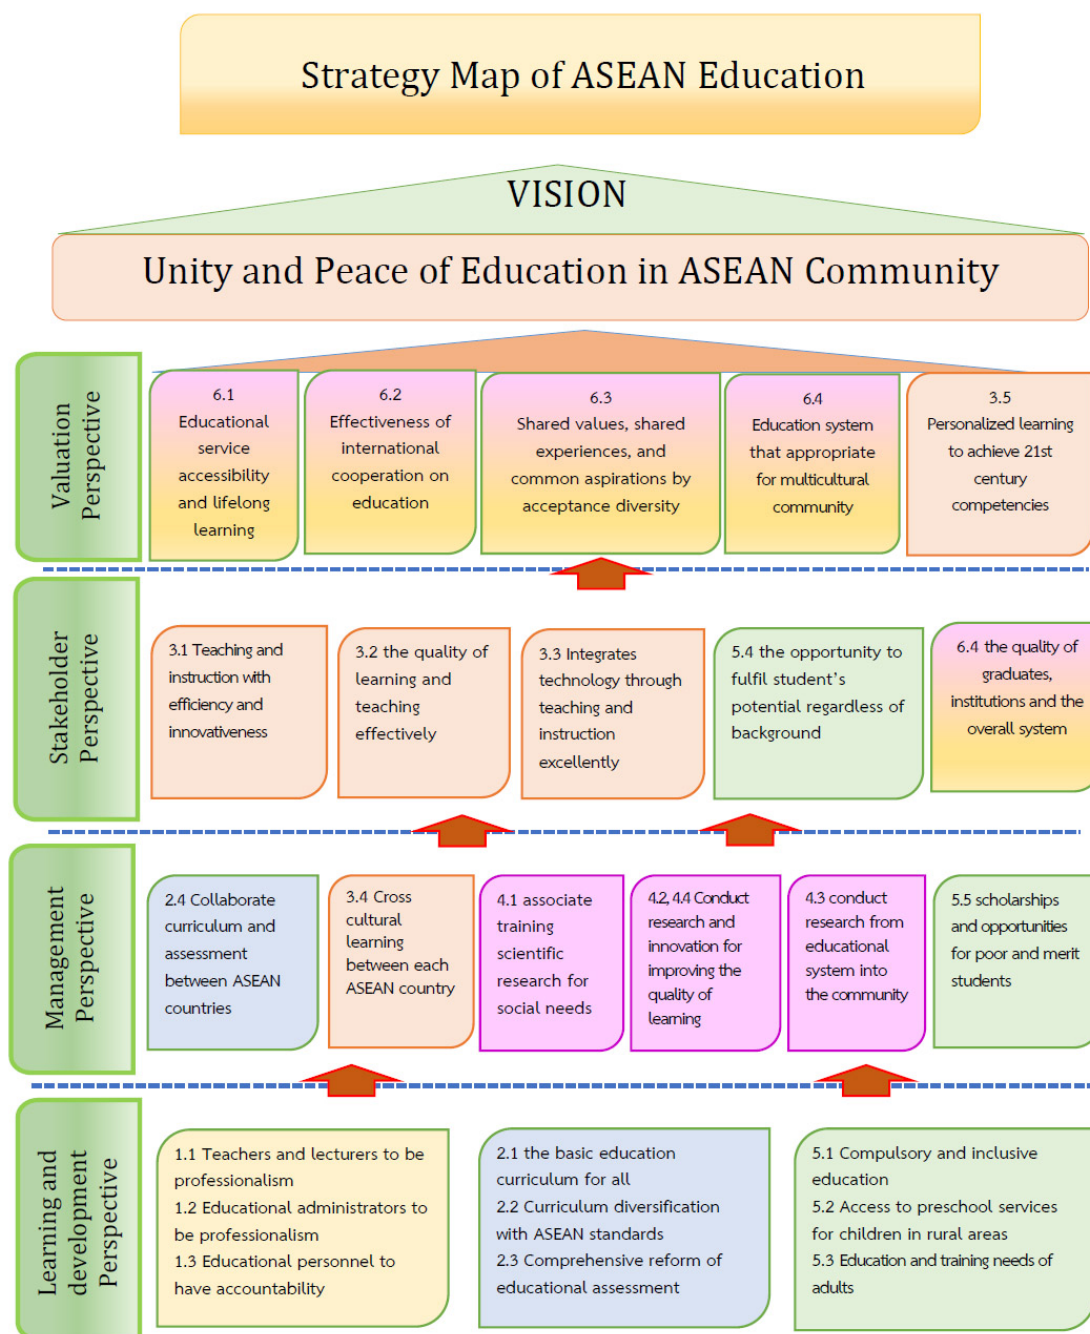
Strategy Map of ASEAN Education

VISION

Unity and Peace of Education in ASEAN Community

Valuation Perspective

6.1
Educational service accessibility and lifelong learning

6.2
Effectiveness of international cooperation on education

6.3
Shared values, shared experiences, and common aspirations by acceptance diversity

6.4
Education system that appropriate for multicultural community

3.5
Personalized learning to achieve 21st century competencies

Stakeholder Perspective

3.1 Teaching and instruction with efficiency and innovativeness

3.2 the quality of learning and teaching effectively

3.3 Integrates technology through teaching and instruction excellently

5.4 the opportunity to fulfil student's potential regardless of background

6.4 the quality of graduates, institutions and the overall system

Management Perspective

2.4 Collaborate curriculum and assessment between ASEAN countries

3.4 Cross cultural learning between each ASEAN country

4.1 associate training scientific research for social needs

4.2, 4.4 Conduct research and innovation for improving the quality of learning

4.3 conduct research from educational system into the community

5.5 scholarships and opportunities for poor and merit students

Learning and development Perspective

1.1 Teachers and lecturers to be professionalism
1.2 Educational administrators to be professionalism
1.3 Educational personnel to have accountability

2.1 the basic education curriculum for all
2.2 Curriculum diversification with ASEAN standards
2.3 Comprehensive reform of educational assessment

5.1 Compulsory and inclusive education
5.2 Access to preschool services for children in rural areas
5.3 Education and training needs of adults